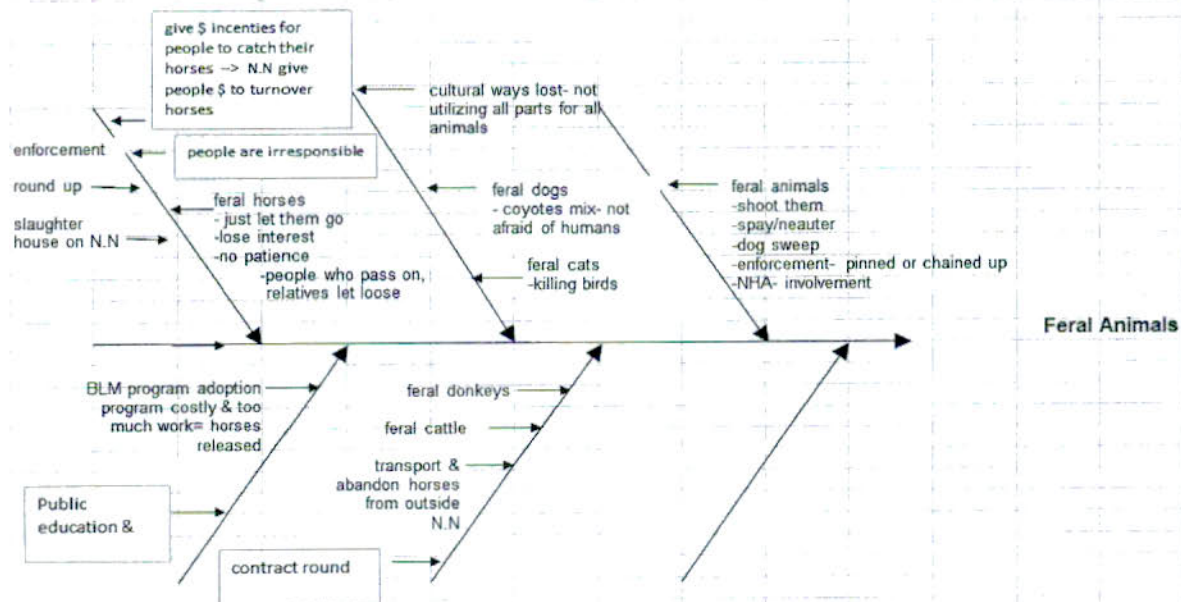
give $ incenties for people to catch their horses --> N.N give people $ to turnover horses

cultural ways lost- not utilizing all parts for all animals

enforcement

people are irresponsible

round up

slaughter house on N.N

feral horses
- just let them go
-lose interest
-no patience
-people who pass on, relatives let loose

feral dogs
- coyotes mix- not afraid of humans

feral cats
-killing birds

feral animals
-shoot them
-spay/neauter
-dog sweep
-enforcement- pinned or chained up
-NHA- involvement

Feral Animals

BLM program adoption program costly & too much work= horses released

feral donkeys

feral cattle

transport & abandon horses from outside N.N

Public education &

contract round